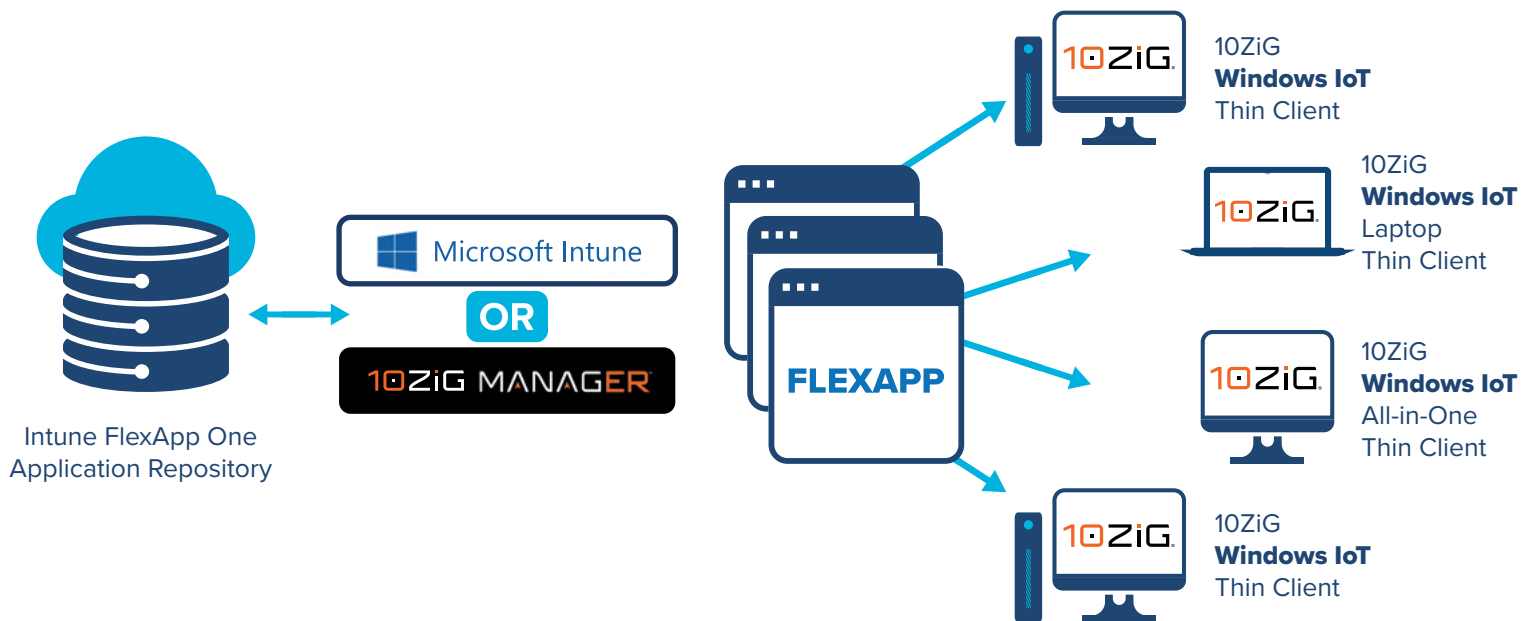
Intune FlexApp One Application Repository

Microsoft Intune

OR

10ZiG MANAGER

FLEXAPP

10ZiG

10ZiG
Windows IoT
Thin Client

10ZiG

10ZiG
Windows IoT
Laptop
Thin Client

10ZiG

10ZiG
Windows IoT
All-in-One
Thin Client

10ZiG

10ZiG
Windows IoT
Thin Client